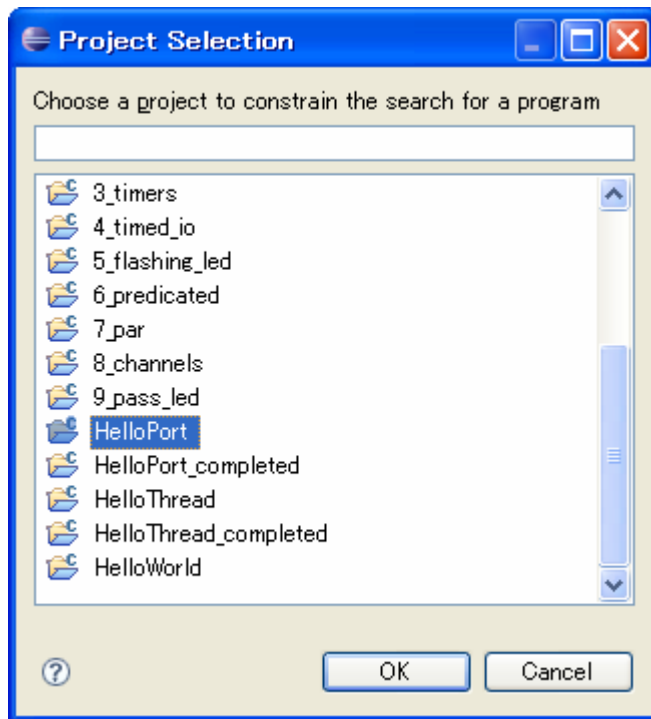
Project Selection

Choose a project to constrain the search for a program

3_timers
4_timed_io
5_flashing_led
6_predicated
7_par
8_channels
9_pass_led
HelloPort
HelloPort_completed
HelloThread
HelloThread_completed
HelloWorld

OK
Cancel